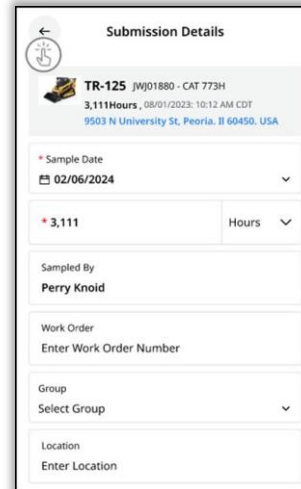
←

Submission Details

TR-125 JWJ01880 - CAT 773H

3,111Hours , 08/01/2023: 10:12 AM CDT

9503 N University St, Peoria. Il 60450. USA

* Sample Date

02/06/2024

* 3,111

Hours

Sampled By

Perry Knoid

Work Order

Enter Work Order Number

Group

Select Group

Location

Enter Location